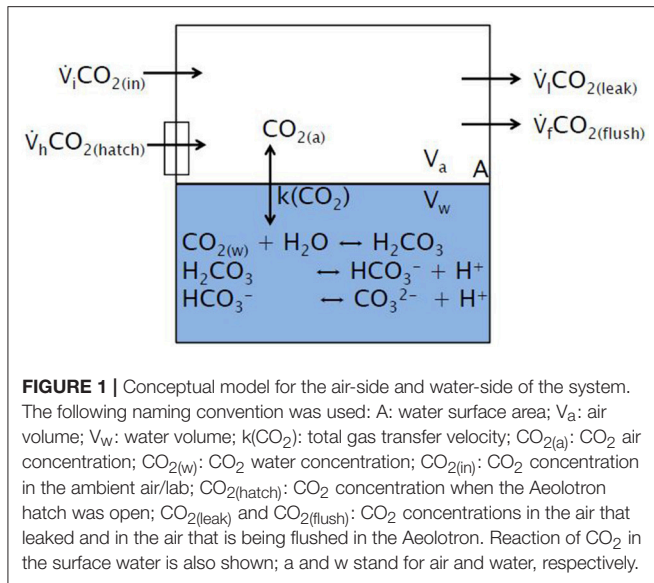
$\dot{V}_iCO_{2(in)}$

$\dot{V}_hCO_{2(hatch)}$

$CO_{2(a)}$

$\dot{V}_lCO_{2(leak)}$

$\dot{V}_fCO_{2(flush)}$

$V_a$ A

$k(CO_2)$ $V_w$

$CO_{2(w)} + H_2O \leftrightarrow H_2CO_3$
$H_2CO_3 \leftrightarrow HCO_3^- + H^+$
$HCO_3^- \leftrightarrow CO_3^{2-} + H^+$

**FIGURE 1 |** Conceptual model for the air-side and water-side of the system. The following naming convention was used: A: water surface area; $V_a$: air volume; $V_w$: water volume; $k(CO_2)$: total gas transfer velocity; $CO_{2(a)}$: $CO_2$ air concentration; $CO_{2(w)}$: $CO_2$ water concentration; $CO_{2(in)}$: $CO_2$ concentration in the ambient air/lab; $CO_{2(hatch)}$: $CO_2$ concentration when the Aeolotron hatch was open; $CO_{2(leak)}$ and $CO_{2(flush)}$: $CO_2$ concentrations in the air that leaked and in the air that is being flushed in the Aeolotron. Reaction of $CO_2$ in the surface water is also shown; a and w stand for air and water, respectively.